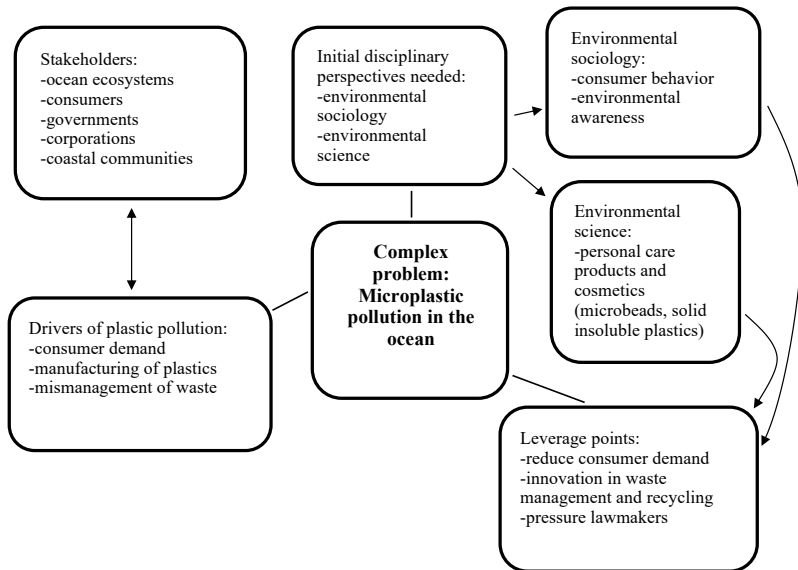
Stakeholders:
-ocean ecosystems
-consumers
-governments
-corporations
-coastal communities

Initial disciplinary perspectives needed:
-environmental sociology
-environmental science

Environmental sociology:
-consumer behavior
-environmental awareness

Complex problem: Microplastic pollution in the ocean

Environmental science:
-personal care products and cosmetics (microbeads, solid insoluble plastics)

Drivers of plastic pollution:
-consumer demand
-manufacturing of plastics
-mismanagement of waste

Leverage points:
-reduce consumer demand
-innovation in waste management and recycling
-pressure lawmakers